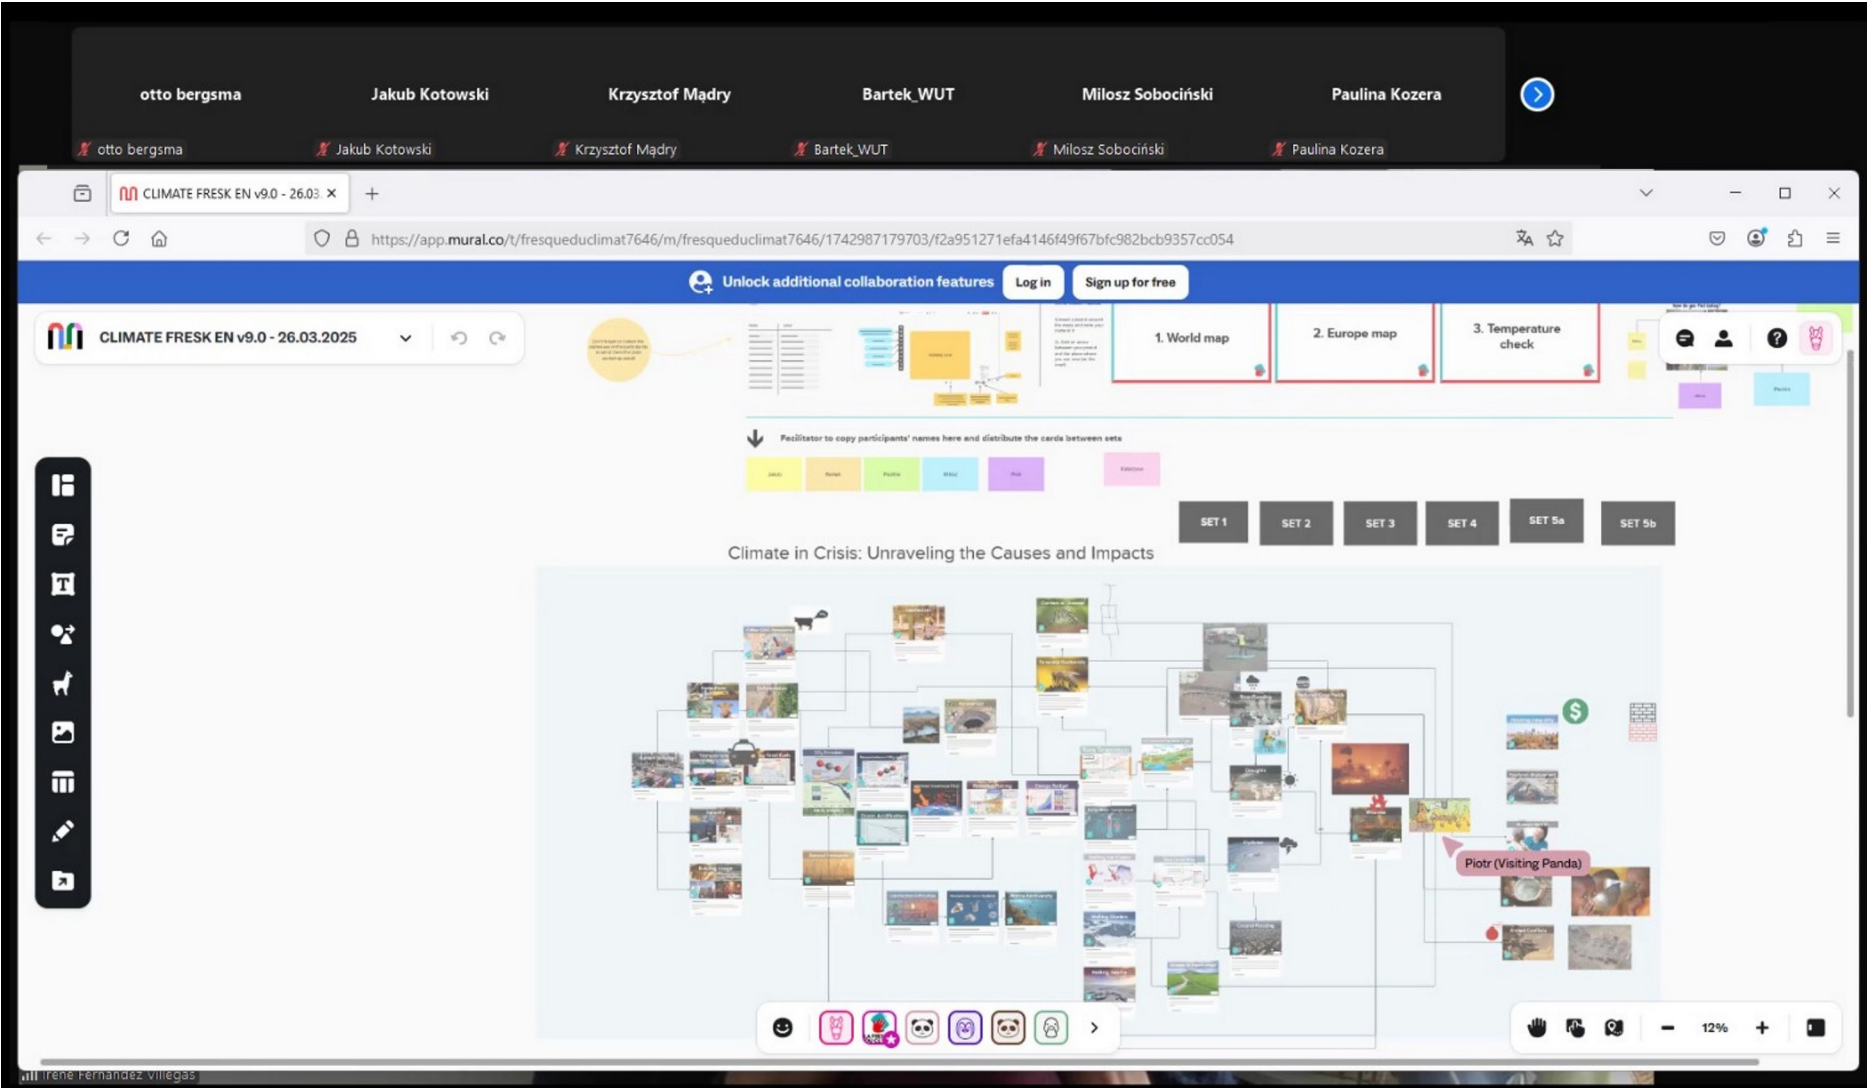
otto bergsma
Jakub Kotowski
Krzysztof Mądry
Bartek_WUT
Milosz Sobociński
Paulina Kozera

otto bergsma
Jakub Kotowski
Krzysztof Mądry
Bartek_WUT
Milosz Sobociński
Paulina Kozera

CLIMATE FRESK EN v9.0 - 26.03 ×

https://app.mural.co/t/fresqueduclimat7646/m/fresqueduclimat7646/1742987179703/f2a951271efa4146f49f67bfc982bcb9357cc054

Unlock additional collaboration features
Log in
Sign up for free

CLIMATE FRESK EN v9.0 - 26.03.2025

1. World map
2. Europe map
3. Temperature check

Facilitator to copy participants' names here and distribute the cards between sets

SET 1
SET 2
SET 3
SET 4
SET 5a
SET 5b

Climate in Crisis: Unraveling the Causes and Impacts

Piotr (Visiting Panda)

12%

Irene Fernandez Villegas